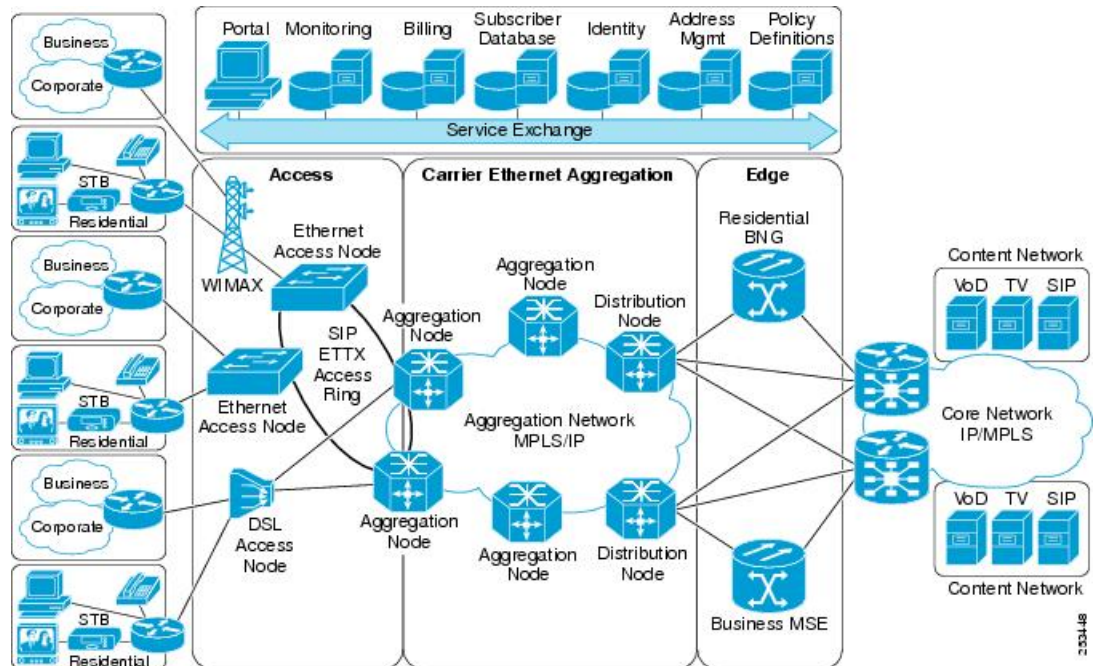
Portal
Monitoring
Billing
Subscriber Database
Identity
Address Mgmt
Policy Definitions

Service Exchange

Business
Corporate

STB
Residential

Business
Corporate

STB
Residential

Business
Corporate

STB
Residential

Access

WIMAX

Ethernet Access Node

SIP ETTX Access Ring

Ethernet Access Node

DSL Access Node

Carrier Ethernet Aggregation

Aggregation Node

Aggregation Node

Distribution Node

Aggregation Network MPLS/IP

Aggregation Node

Aggregation Node

Distribution Node

Edge

Residential BNG

Business MSE

Content Network
VoD
TV
SIP

Core Network IP/MPLS

VoD
TV
SIP
Content Network

253448